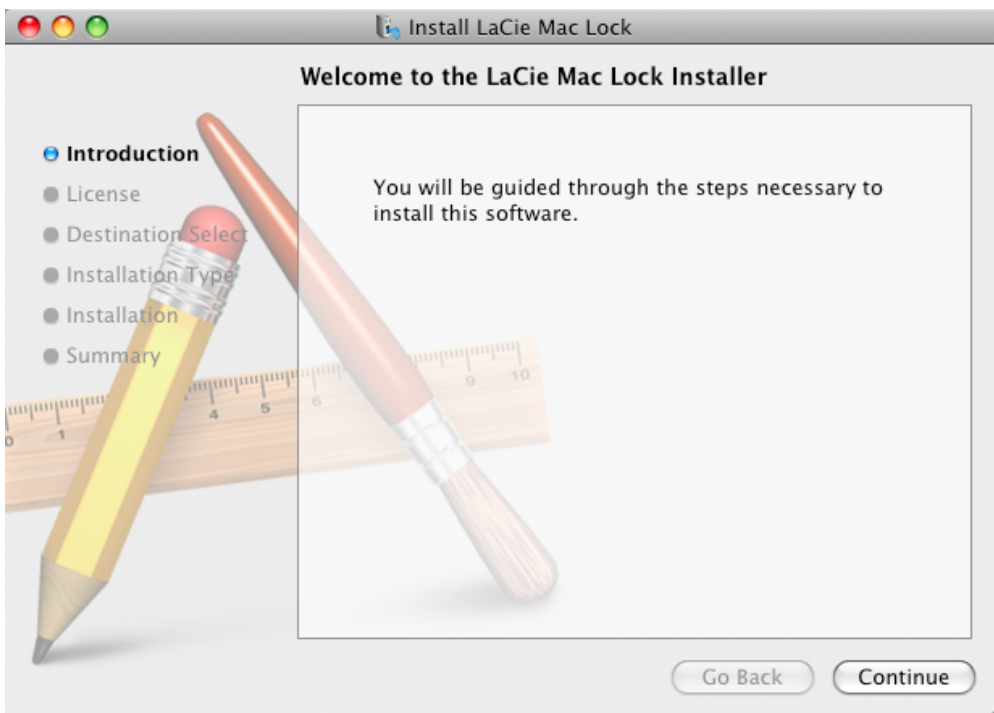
Install LaCie Mac Lock

Welcome to the LaCie Mac Lock Installer

Introduction
License
Destination Select
Installation Type
Installation
Summary

You will be guided through the steps necessary to install this software.

0 1 4 5 6 9 10

Go Back
Continue